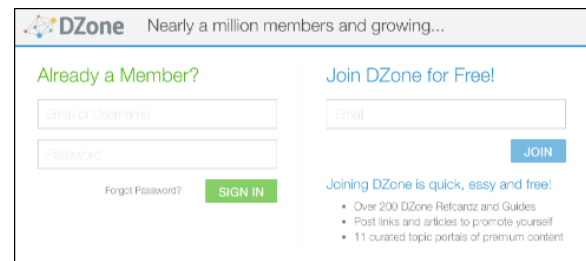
DZone Nearly a million members and growing...

Already a Member?

Email or Username

Password

Forgot Password?

SIGN IN

Join DZone for Free!

Email

JOIN

Joining DZone is quick, easy and free!

- Over 200 DZone Refcardz and Guides
- Post links and articles to promote yourself
- 11 curated topic portals of premium content